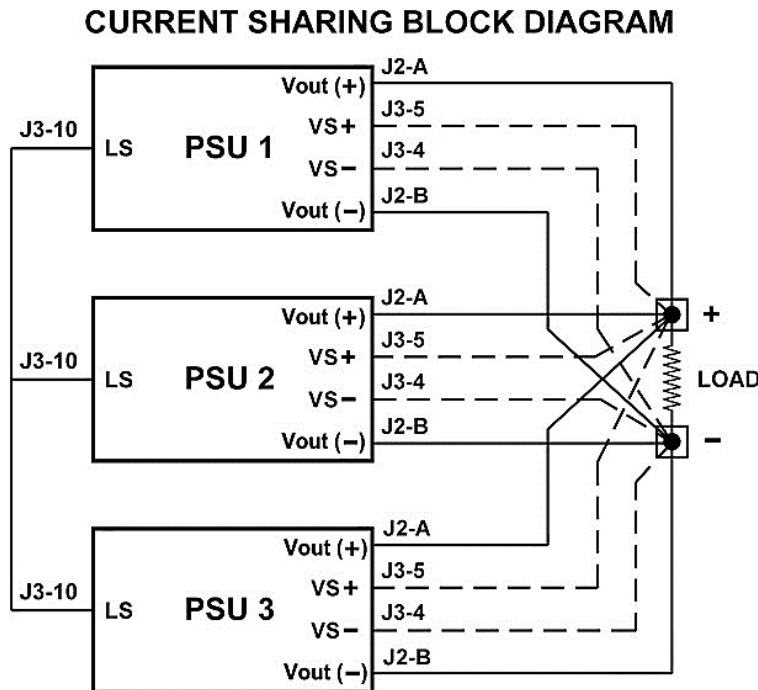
CURRENT SHARING BLOCK DIAGRAM

J3-10
LS
PSU 1
Vout (+)
J2-A
VS+
J3-5
VS−
J3-4
Vout (−)
J2-B

J3-10
LS
PSU 2
Vout (+)
J2-A
VS+
J3-5
VS−
J3-4
Vout (−)
J2-B

+
LOAD
−

J3-10
LS
PSU 3
Vout (+)
J2-A
VS+
J3-5
VS−
J3-4
Vout (−)
J2-B